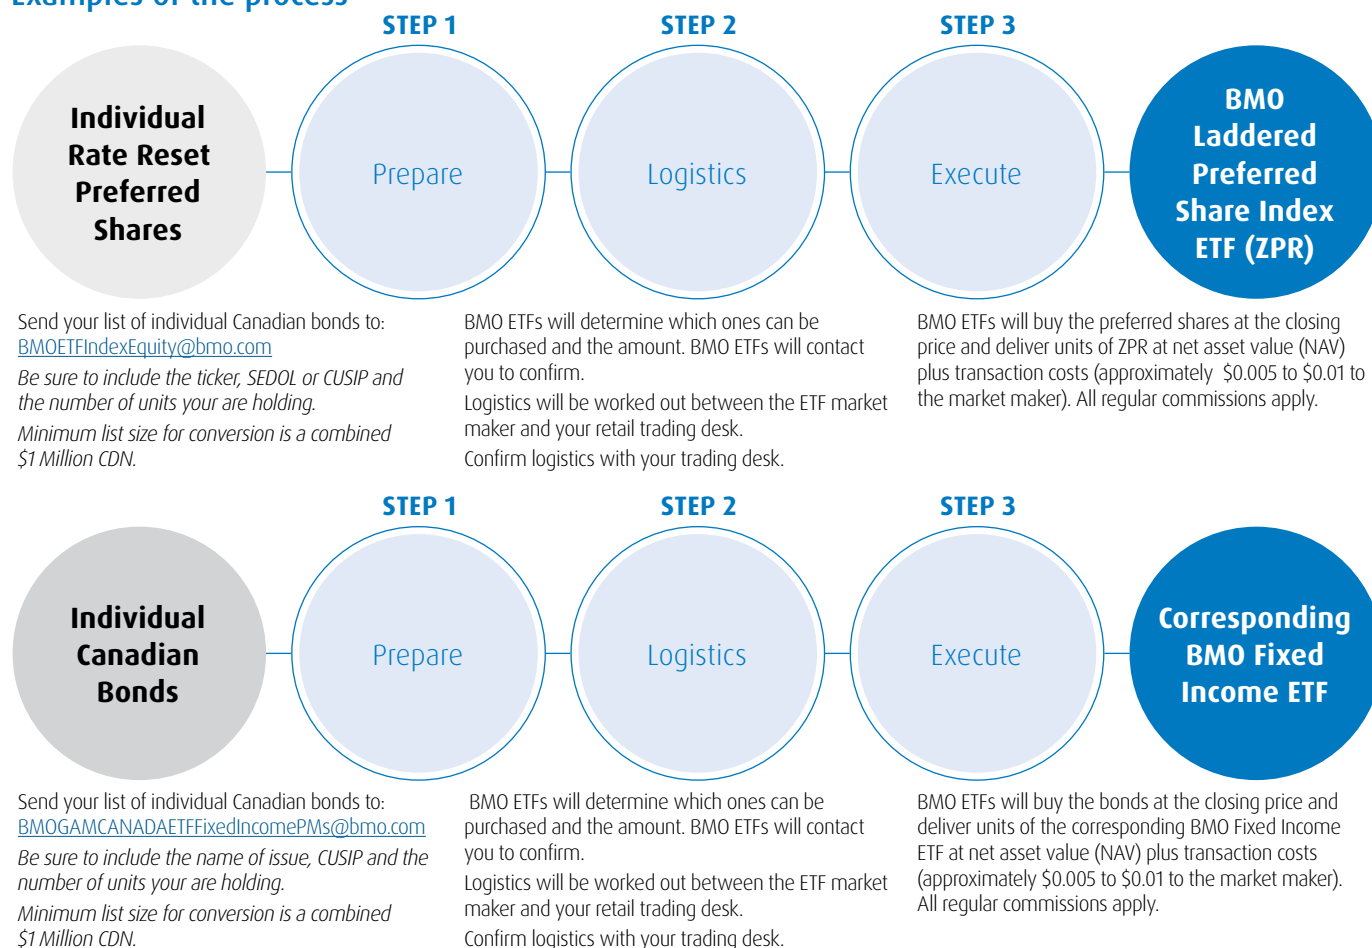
Examples of the process

STEP 1

STEP 2

STEP 3

Individual Rate Reset Preferred Shares

Prepare

Logistics

Execute

BMO Laddered Preferred Share Index ETF (ZPR)

Send your list of individual Canadian bonds to: BMOETFIndexEquity@bmo.com

*Be sure to include the ticker, SEDOL or CUSIP and the number of units your are holding.*

*Minimum list size for conversion is a combined $1 Million CDN.*

BMO ETFs will determine which ones can be purchased and the amount. BMO ETFs will contact you to confirm.

Logistics will be worked out between the ETF market maker and your retail trading desk.

Confirm logistics with your trading desk.

BMO ETFs will buy the preferred shares at the closing price and deliver units of ZPR at net asset value (NAV) plus transaction costs (approximately $0.005 to $0.01 to the market maker). All regular commissions apply.

STEP 1

STEP 2

STEP 3

Individual Canadian Bonds

Prepare

Logistics

Execute

Corresponding BMO Fixed Income ETF

Send your list of individual Canadian bonds to: BMOGAMCANADAETFFixedIncomePMs@bmo.com

*Be sure to include the name of issue, CUSIP and the number of units your are holding.*

*Minimum list size for conversion is a combined $1 Million CDN.*

BMO ETFs will determine which ones can be purchased and the amount. BMO ETFs will contact you to confirm.

Logistics will be worked out between the ETF market maker and your retail trading desk.

Confirm logistics with your trading desk.

BMO ETFs will buy the bonds at the closing price and deliver units of the corresponding BMO Fixed Income ETF at net asset value (NAV) plus transaction costs (approximately $0.005 to $0.01 to the market maker). All regular commissions apply.